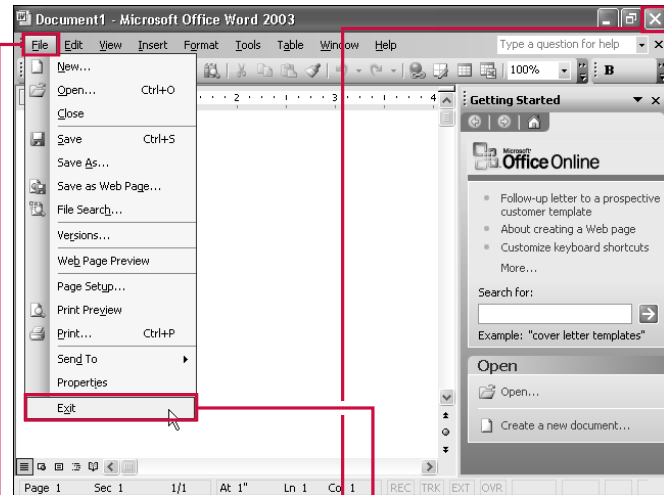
Document1 - Microsoft Office Word 2003

File Edit View Insert Format Tools Table Window Help

Type a question for help

100%

B

New...
Open... Ctrl+O
Close
Save Ctrl+S
Save As...
Save as Web Page...
File Search...
Versions...
Web Page Preview
Page Setup...
Print Preview
Print... Ctrl+P
Send To
Properties
Exit

Getting Started

Microsoft Office Online

Follow-up letter to a prospective customer template
About creating a Web page
Customize keyboard shortcuts
More...

Search for:

Example: "cover letter templates"

Open
Open...
Create a new document...

Page 1 Sec 1 1/1 At 1" Ln 1 Col 1 REC TRK EXT OVR